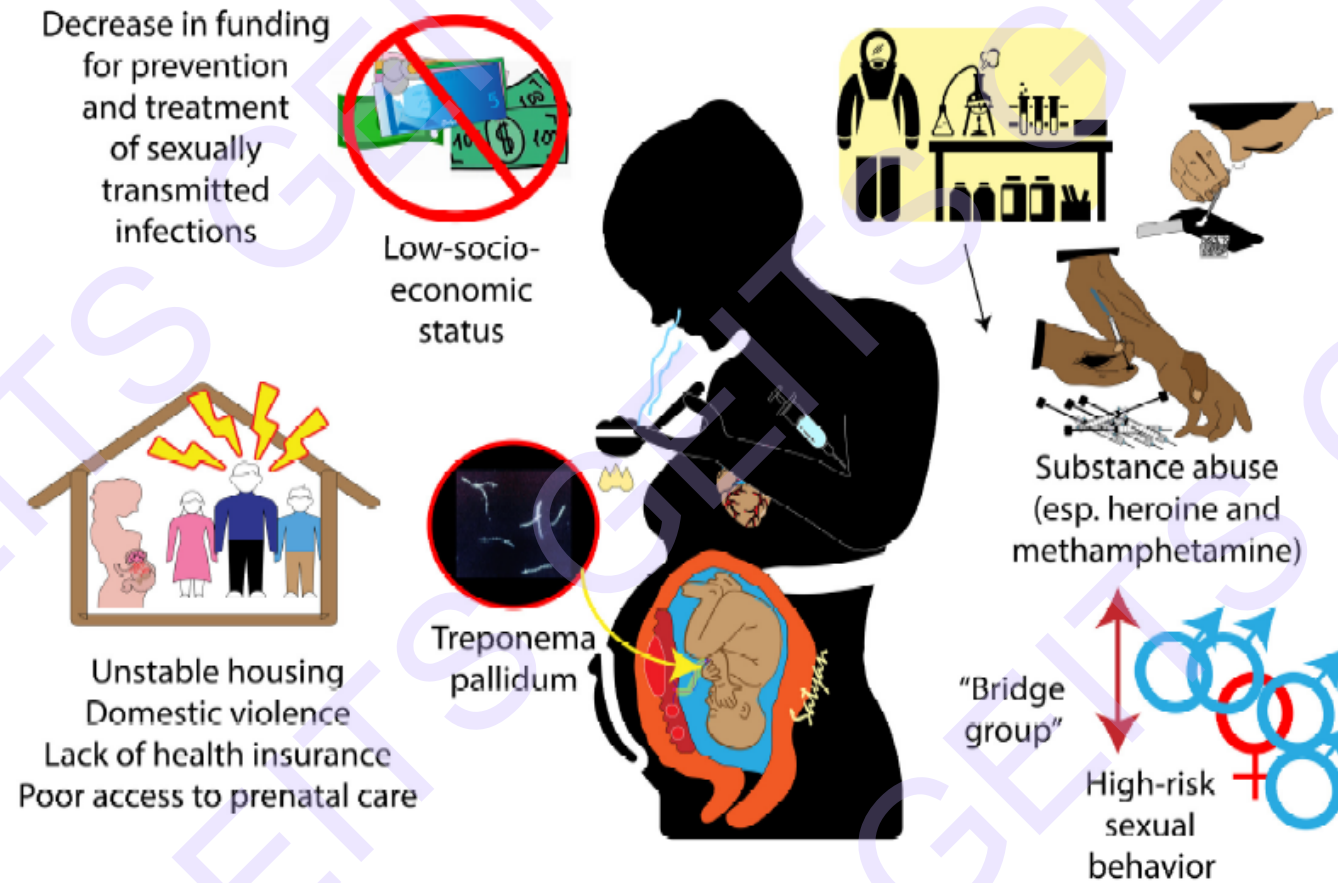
Decrease in funding for prevention and treatment of sexually transmitted infections

Low-socio-economic status

Unstable housing
Domestic violence
Lack of health insurance
Poor access to prenatal care

Treponema pallidum

Substance abuse (esp. heroine and methamphetamine)

"Bridge group"

High-risk sexual behavior

GETS GETS GETS GETS GETS GETS